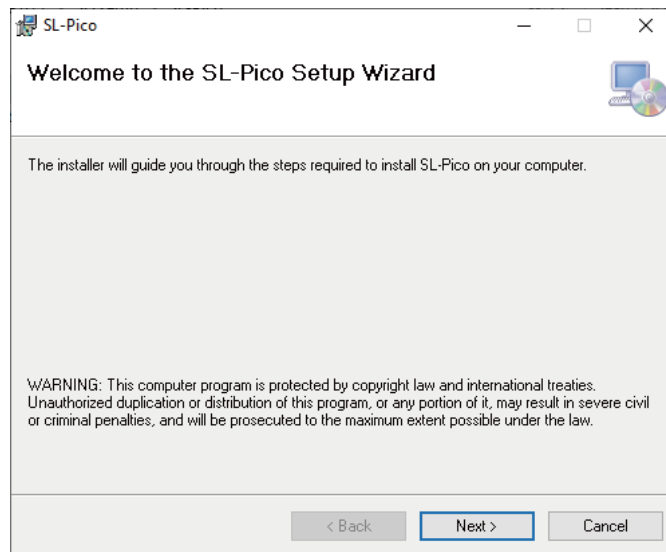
SL-Pico

Welcome to the SL-Pico Setup Wizard

The installer will guide you through the steps required to install SL-Pico on your computer.

WARNING: This computer program is protected by copyright law and international treaties. Unauthorized duplication or distribution of this program, or any portion of it, may result in severe civil or criminal penalties, and will be prosecuted to the maximum extent possible under the law.

< Back Next > Cancel